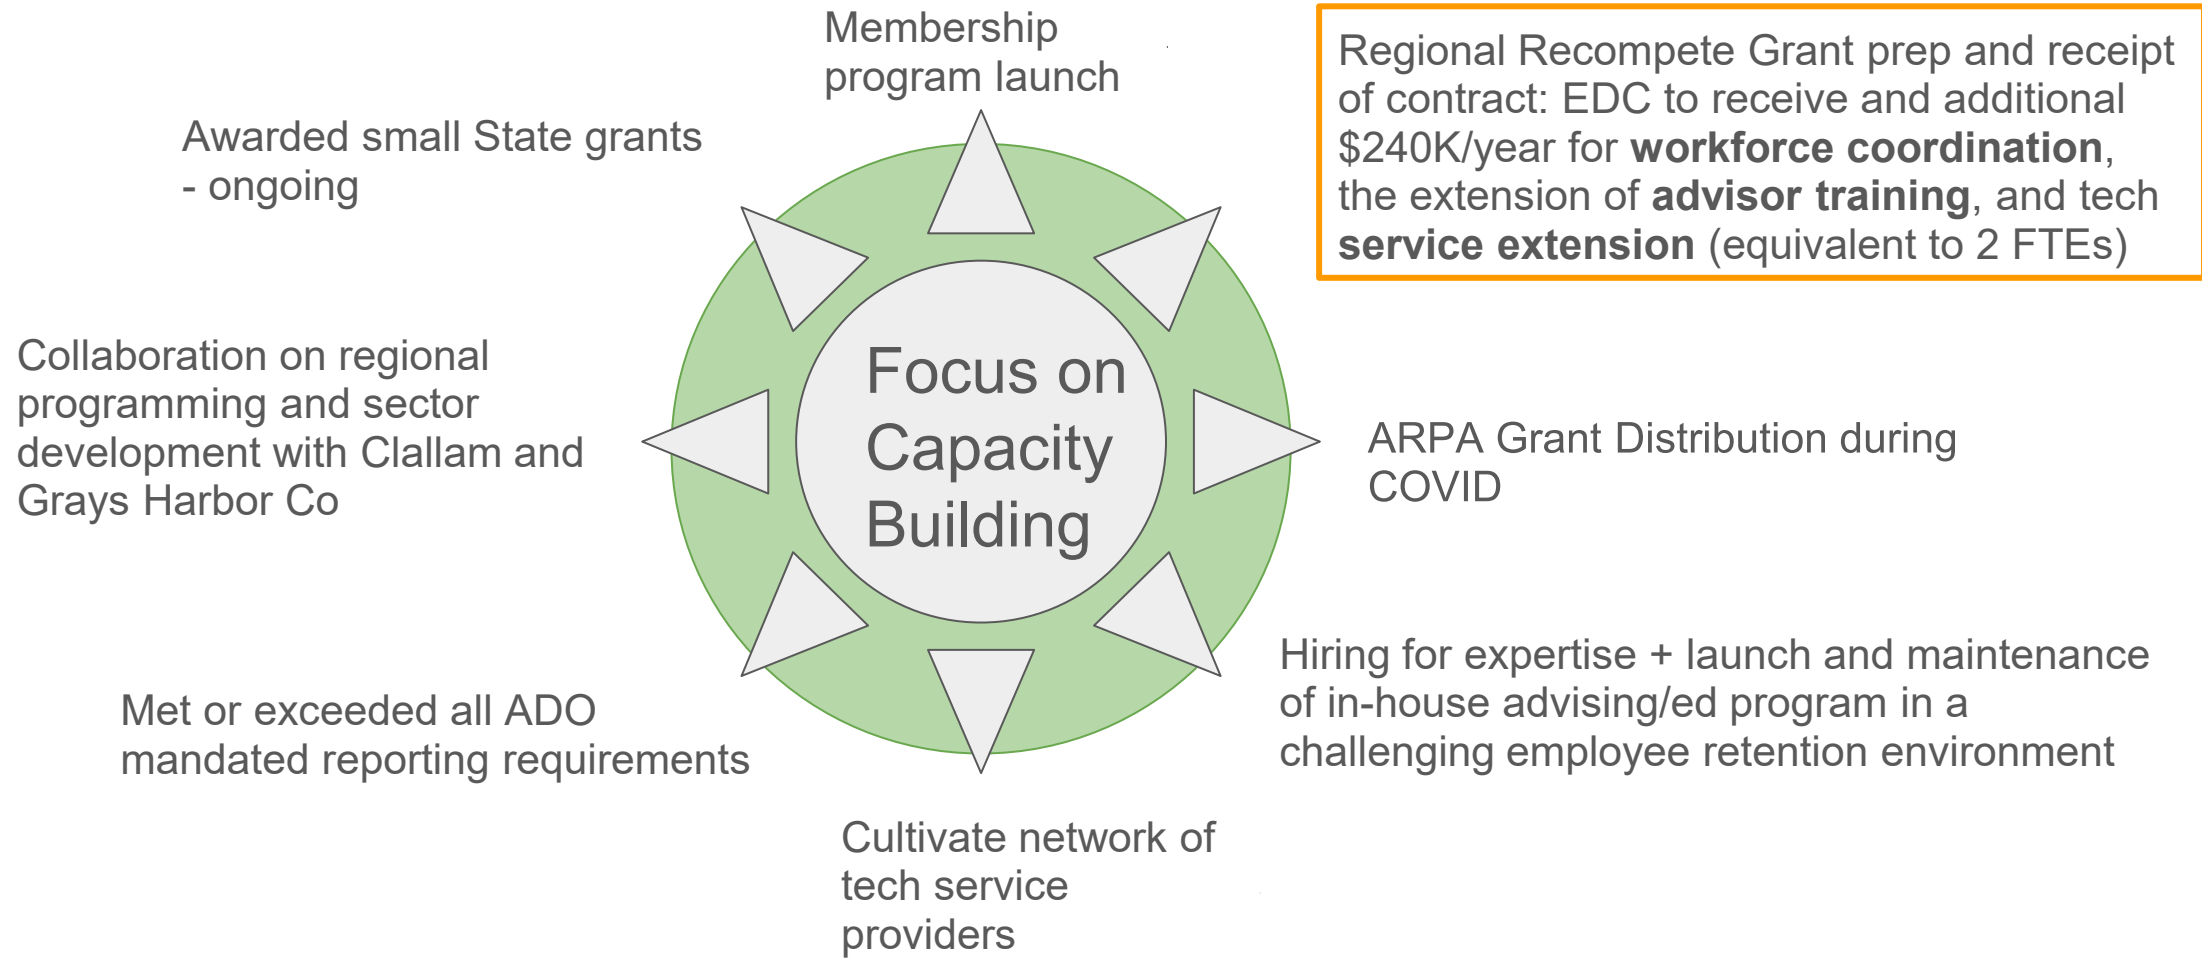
Membership program launch

Regional Recompete Grant prep and receipt of contract: EDC to receive and additional $240K/year for **workforce coordination**, the extension of **advisor training**, and tech **service extension** (equivalent to 2 FTEs)

Awarded small State grants - ongoing

Collaboration on regional programming and sector development with Clallam and Grays Harbor Co

Focus on Capacity Building

ARPA Grant Distribution during COVID

Hiring for expertise + launch and maintenance of in-house advising/ed program in a challenging employee retention environment

Met or exceeded all ADO mandated reporting requirements

Cultivate network of tech service providers